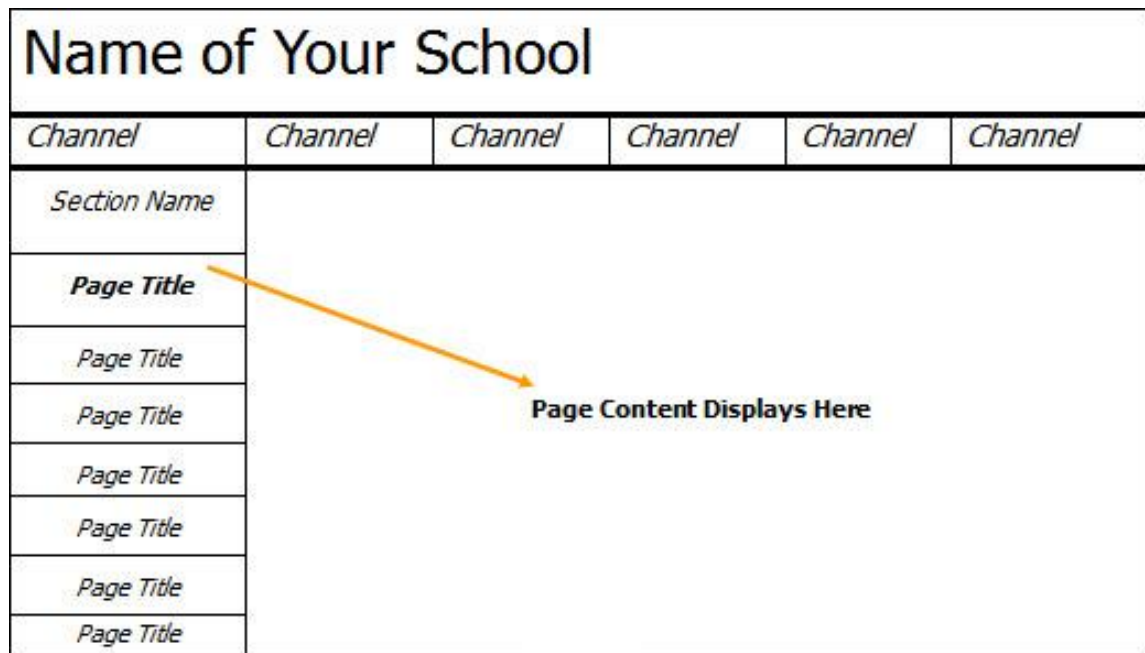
Name of Your School

Channel | Channel | Channel | Channel | Channel | Channel

Section Name

Page Title

Page Title

Page Title

Page Title

Page Title

Page Title

Page Title

Page Content Displays Here